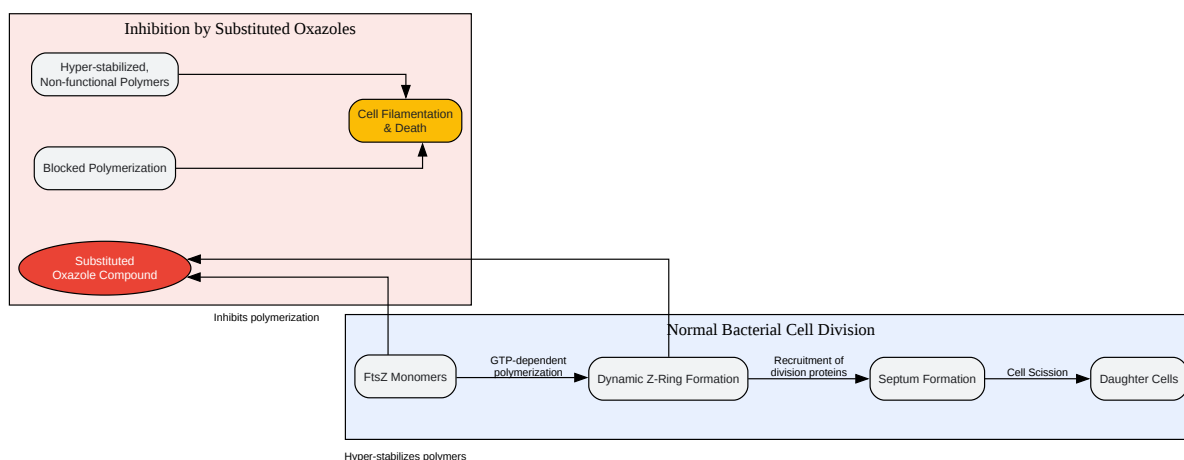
Inhibition by Substituted Oxazoles

Hyper-stabilized, Non-functional Polymers

Cell Filamentation & Death

Blocked Polymerization

Substituted Oxazole Compound

Inhibits polymerization

Normal Bacterial Cell Division

FtsZ Monomers

GTP-dependent polymerization

Dynamic Z-Ring Formation

Recruitment of division proteins

Septum Formation

Cell Scission

Daughter Cells

Hyper-stabilizes polymers